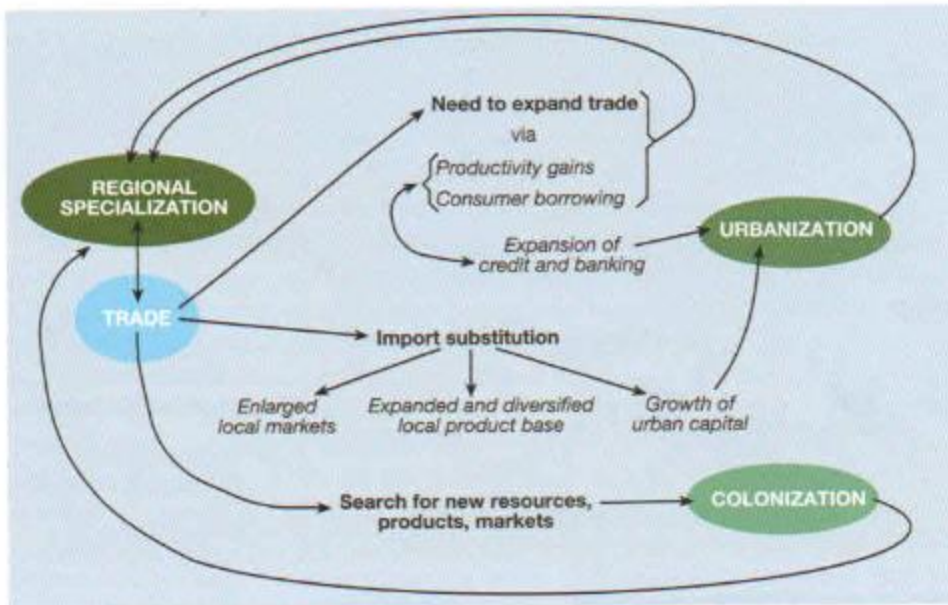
Need to expand trade
via
Productivity gains
Consumer borrowing

REGIONAL SPECIALIZATION

Expansion of credit and banking

URBANIZATION

TRADE

Import substitution

Enlarged local markets

Expanded and diversified local product base

Growth of urban capital

Search for new resources, products, markets

COLONIZATION